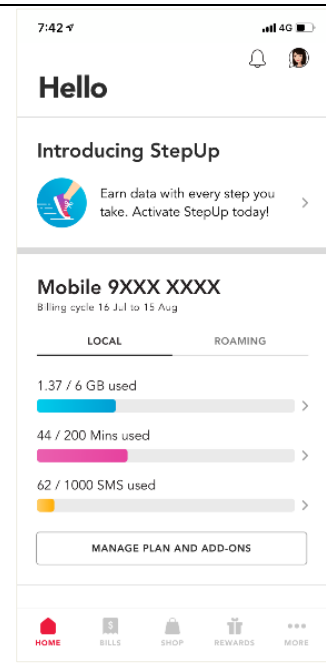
7:42
4G

Hello

Introducing StepUp

Earn data with every step you take. Activate StepUp today!

Mobile 9XXX XXXX
Billing cycle 16 Jul to 15 Aug

LOCAL
ROAMING

1.37 / 6 GB used

44 / 200 Mins used

62 / 1000 SMS used

MANAGE PLAN AND ADD-ONS

HOME
BILLS
SHOP
REWARDS
MORE